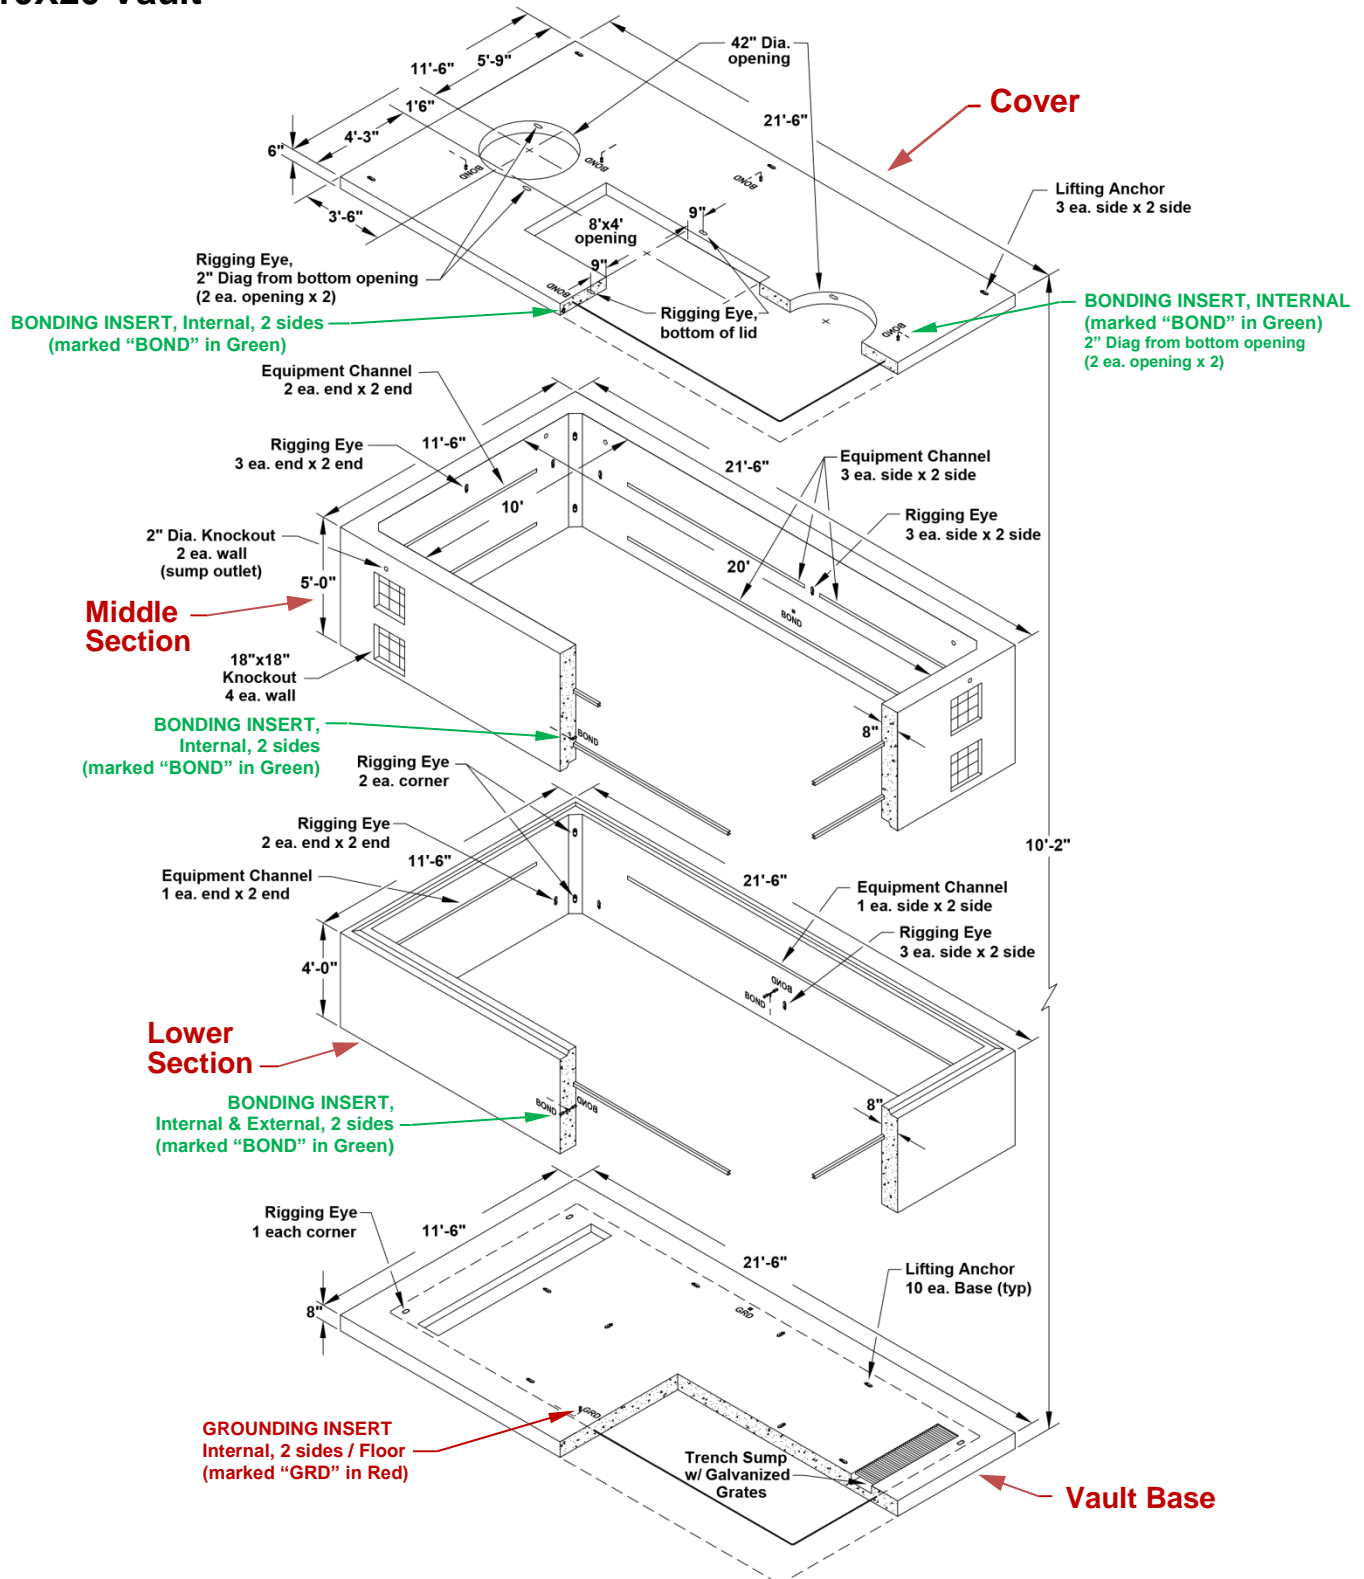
10x20 Vault

Cover

11'-6"
5'-9"
42" Dia. opening
1'6"
4'-3"
6"
3'-6"
21'-6"
8'x4' opening
9"
9"
Lifting Anchor
3 ea. side x 2 side
Rigging Eye,
2" Diag from bottom opening
(2 ea. opening x 2)
BONDING INSERT, Internal, 2 sides
(marked "BOND" in Green)
Rigging Eye,
bottom of lid
BONDING INSERT, INTERNAL
(marked "BOND" in Green)
2" Diag from bottom opening
(2 ea. opening x 2)
BOND
BOND
BOND
BOND
BOND

Equipment Channel
2 ea. end x 2 end
Rigging Eye
3 ea. end x 2 end
11'-6"
21'-6"
10'
20'
Equipment Channel
3 ea. side x 2 side
Rigging Eye
3 ea. side x 2 side
2" Dia. Knockout
2 ea. wall
(sump outlet)
5'-0"
Middle Section
18"x18"
Knockout
4 ea. wall
BONDING INSERT,
Internal, 2 sides
(marked "BOND" in Green)
BOND
BOND
8"
Rigging Eye
2 ea. corner

Rigging Eye
2 ea. end x 2 end
11'-6"
Equipment Channel
1 ea. end x 2 end
21'-6"
Equipment Channel
1 ea. side x 2 side
Rigging Eye
3 ea. side x 2 side
10'-2"
4'-0"
BOND
BOND
Lower Section
BONDING INSERT,
Internal & External, 2 sides
(marked "BOND" in Green)
BOND
BOND
8"

Rigging Eye
1 each corner
11'-6"
21'-6"
8"
Lifting Anchor
10 ea. Base (typ)
GRD
GRD
GROUNDING INSERT
Internal, 2 sides / Floor
(marked "GRD" in Red)
Trench Sump
w/ Galvanized
Grates
Vault Base